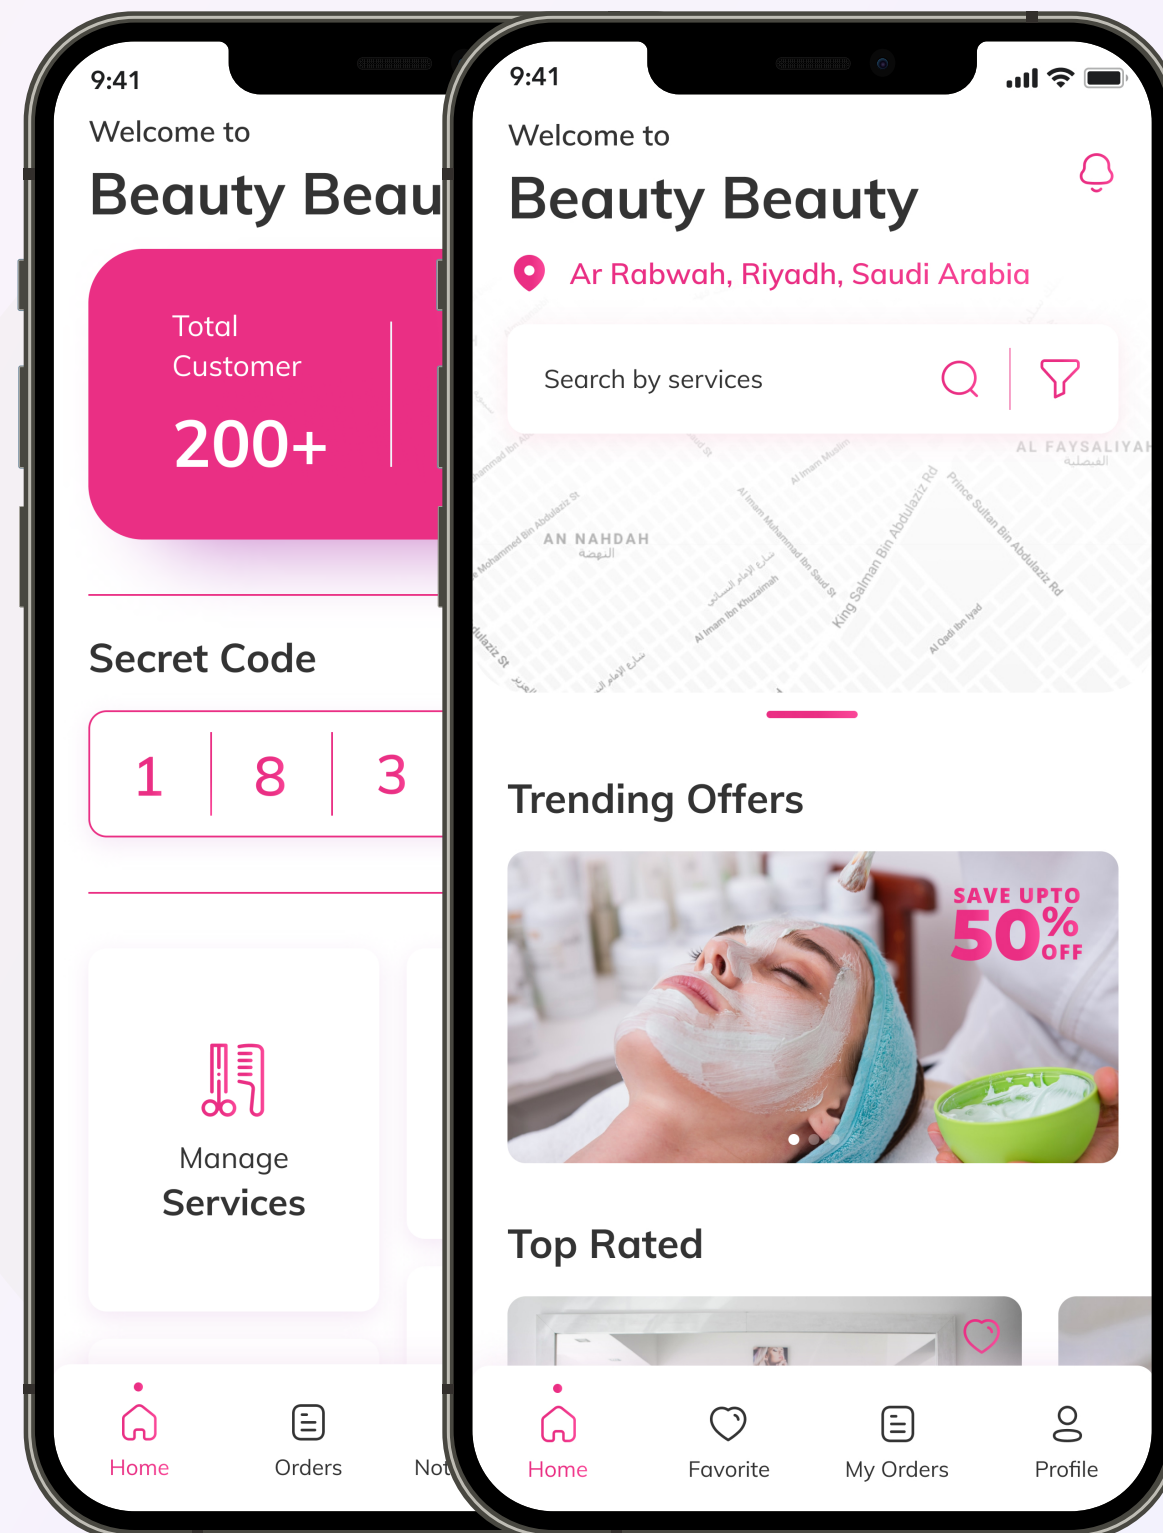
9:41

Welcome to

Beauty Beau

Total Customer

200+

Secret Code

1 8 3

Manage Services

Home

Orders

Not

9:41

Welcome to

Beauty Beauty

Ar Rabwah, Riyadh, Saudi Arabia

Search by services

AL FAYSALIYAH

AN NAHDAH

King Salman Bin Abdulaziz Rd

Prince Sultan Bin Abdulaziz Rd

Trending Offers

SAVE UPTO 50% OFF

Top Rated

Home

Favorite

My Orders

Profile